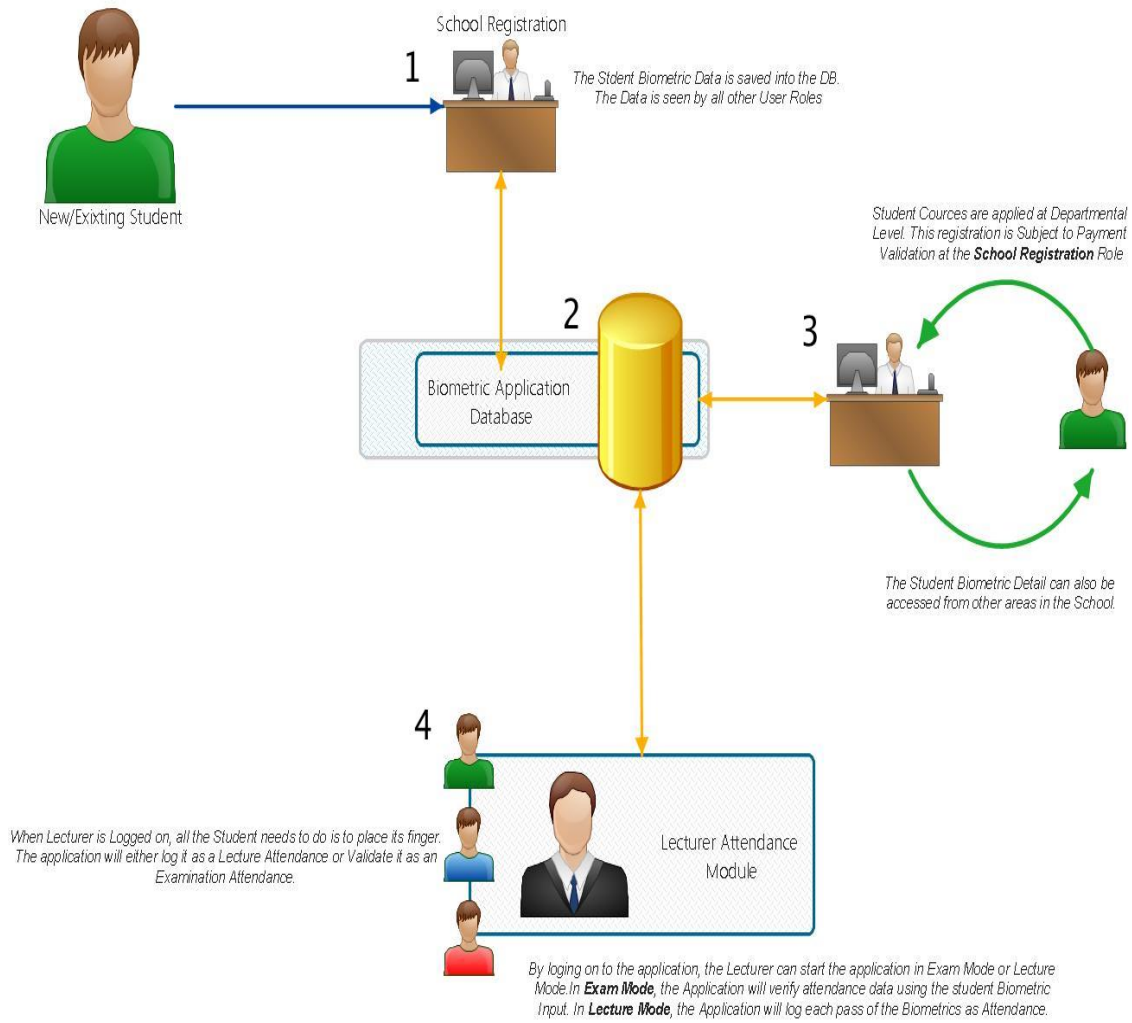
School Registration

1

The Stdent Biometric Data is saved into the DB. The Data is seen by all other User Roles

New/Exixting Student

Student Cources are applied at Departmental Level. This registration is Subject to Payment Validation at the **School Registration** Role

2

Biometric Application Database

3

The Student Biometric Detail can also be accessed from other areas in the School.

4

When Lecturer is Logged on, all the Student needs to do is to place its finger. The application will either log it as a Lecture Attendance or Validate it as an Examination Attendance.

Lecturer Attendance Module

By loging on to the application, the Lecturer can start the application in Exam Mode or Lecture Mode.In **Exam Mode**, the Application will verify attendance data using the student Biometric Input. In **Lecture Mode**, the Application will log each pass of the Biometrics as Attendance.